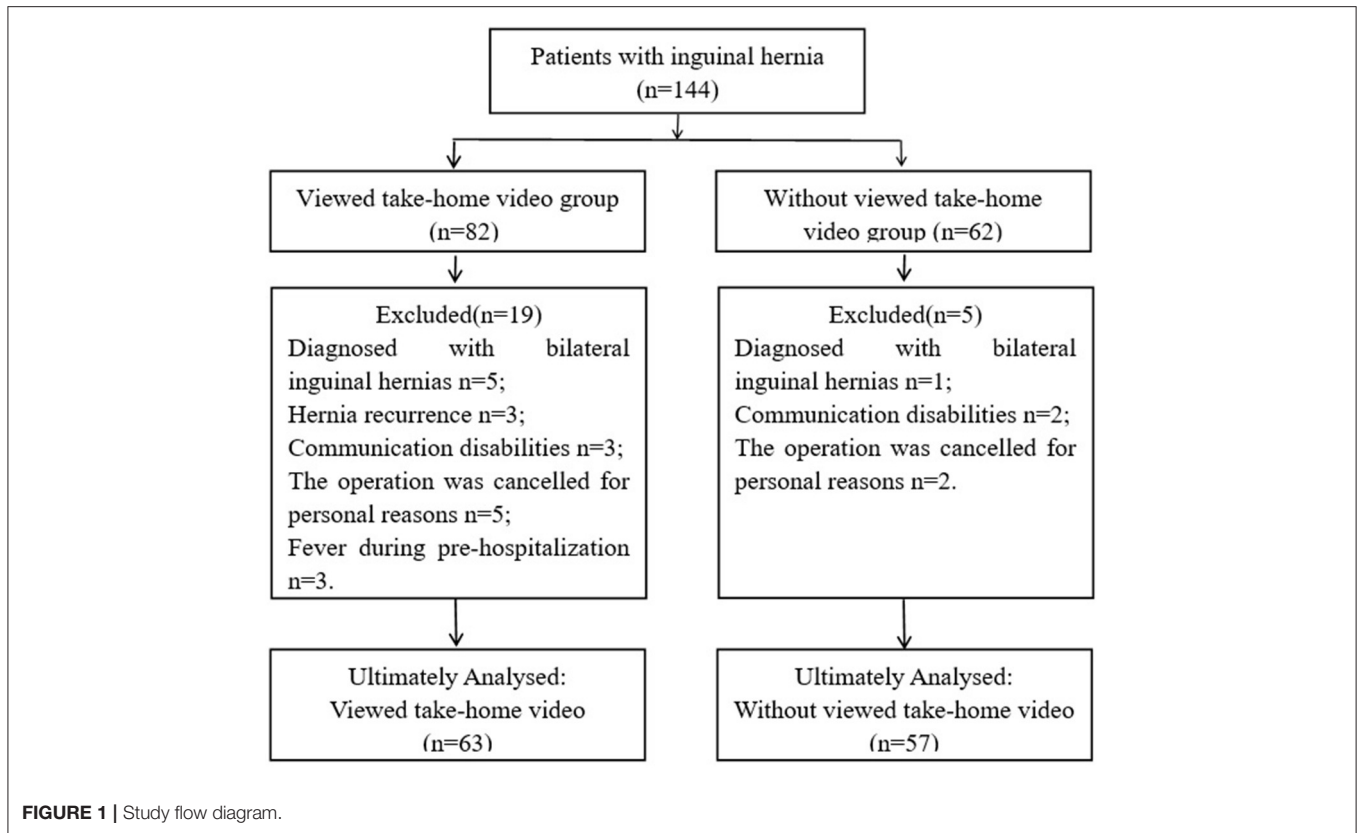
Patients with inguinal hernia (n=144)

Viewed take-home video group (n=82)

Without viewed take-home video group (n=62)

Excluded(n=19)
Diagnosed with bilateral inguinal hernias n=5;
Hernia recurrence n=3;
Communication disabilities n=3;
The operation was cancelled for personal reasons n=5;
Fever during pre-hospitalization n=3.

Excluded(n=5)
Diagnosed with bilateral inguinal hernias n=1;
Communication disabilities n=2;
The operation was cancelled for personal reasons n=2.

Ultimately Analysed:
Viewed take-home video
(n=63)

Ultimately Analysed:
Without viewed take-home video
(n=57)

FIGURE 1 | Study flow diagram.